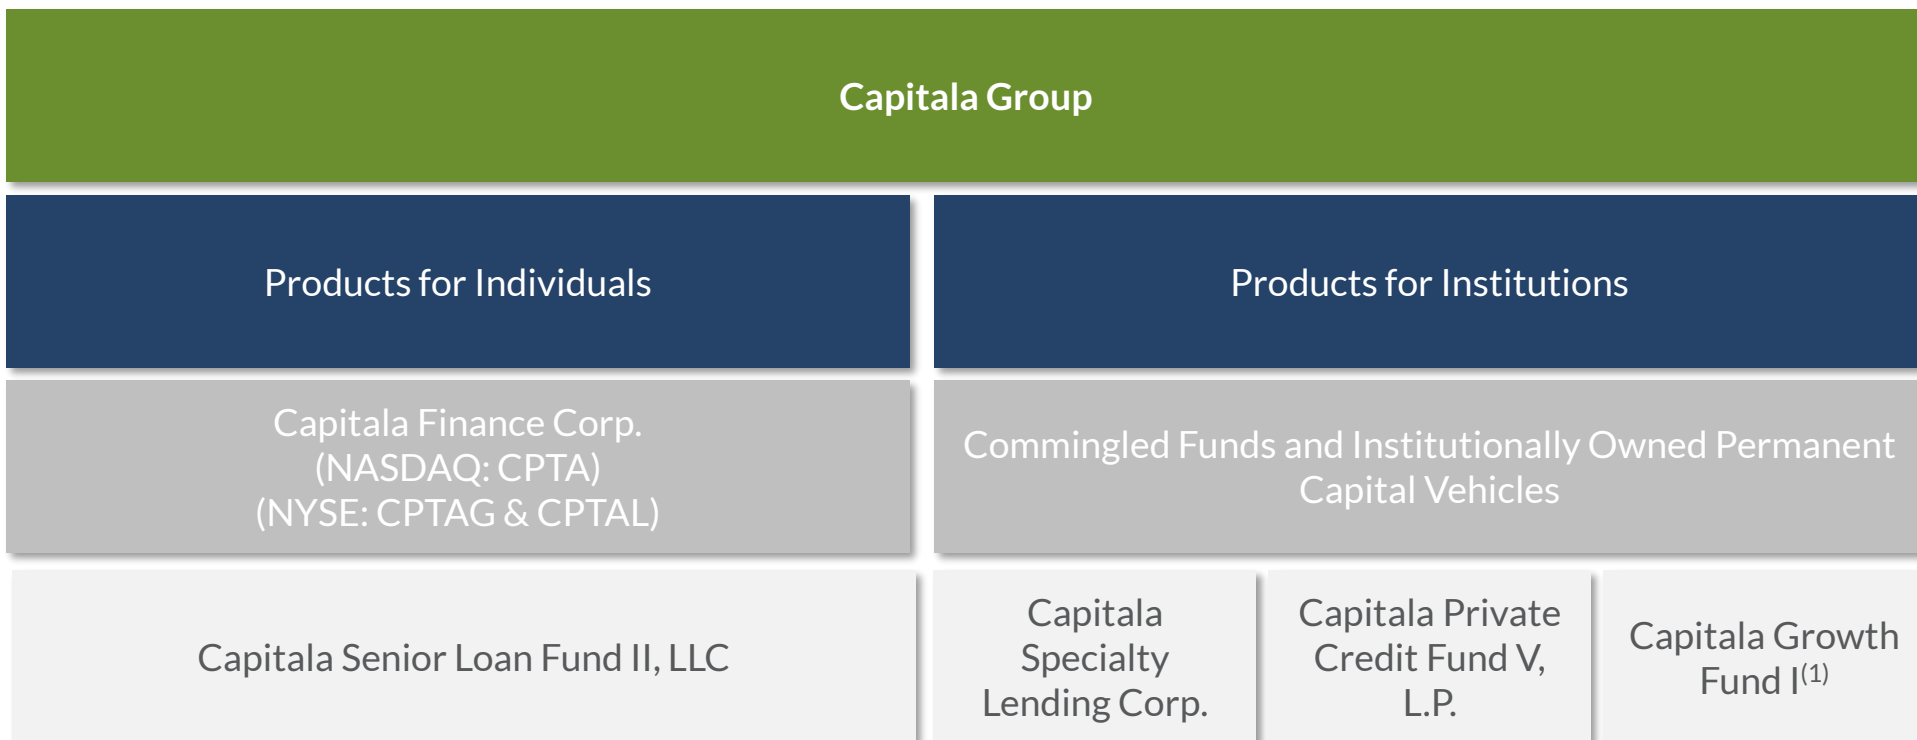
Capitala Group

Products for Individuals

Products for Institutions

Capitala Finance Corp. (NASDAQ: CPTA) (NYSE: CPTAG & CPTAL)

Commingled Funds and Institutionally Owned Permanent Capital Vehicles

Capitala Senior Loan Fund II, LLC

Capitala Specialty Lending Corp.

Capitala Private Credit Fund V, L.P.

Capitala Growth Fund I$^{(1)}$